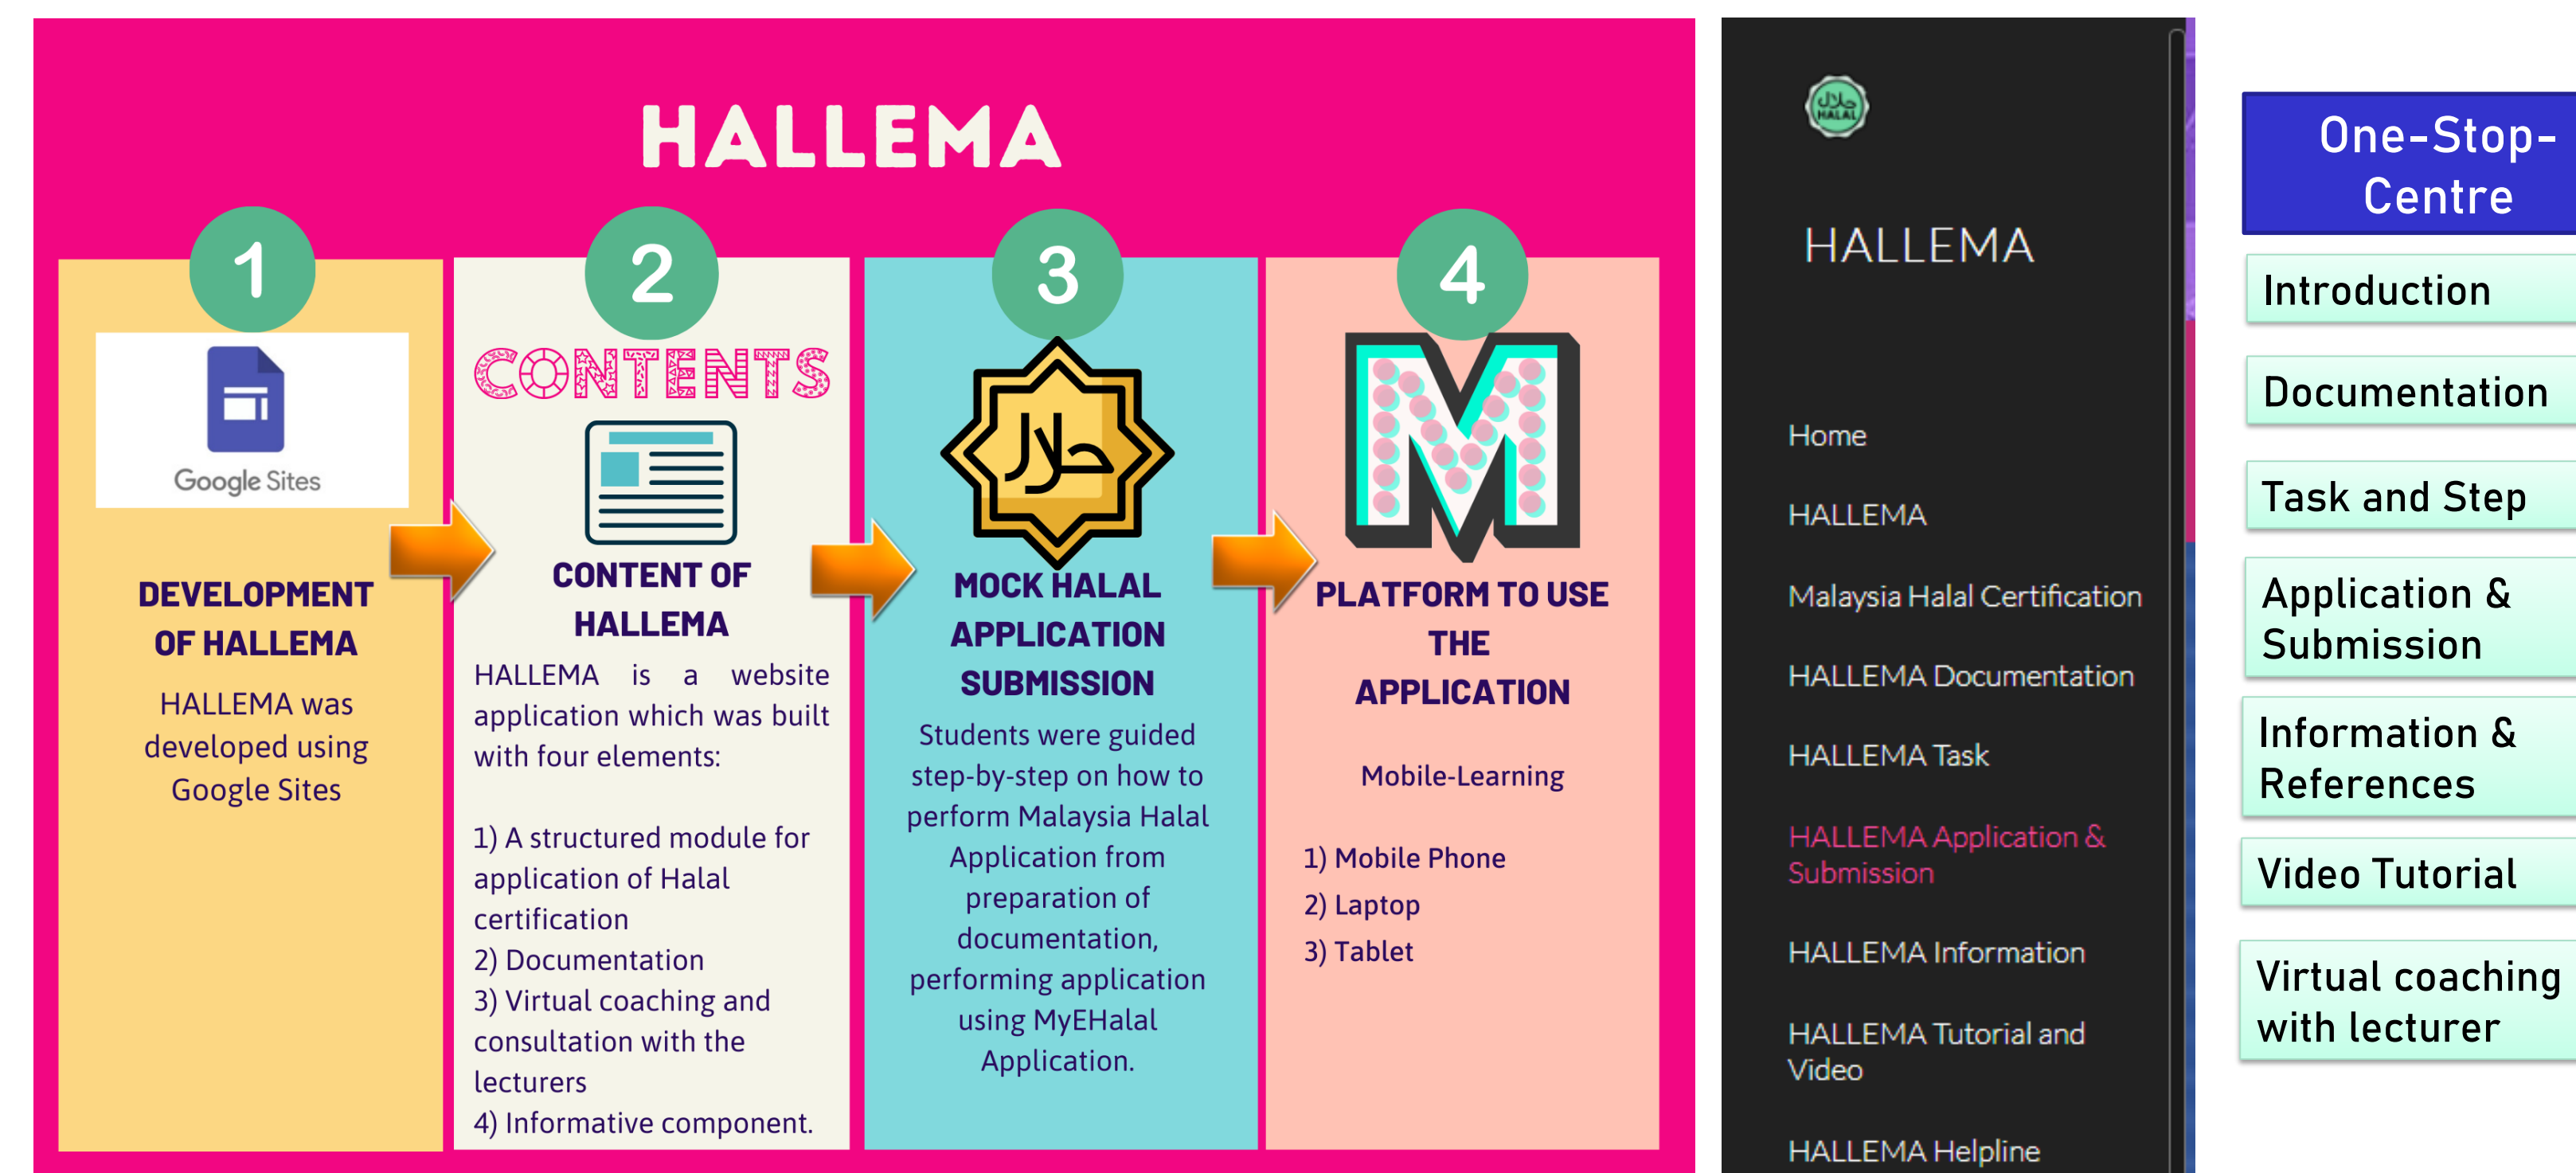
HALLEMA

1

Google Sites

DEVELOPMENT OF HALLEMA

HALLEMA was developed using Google Sites

2

CONTENTS

CONTENT OF HALLEMA

HALLEMA is a website application which was built with four elements:

1) A structured module for application of Halal certification
2) Documentation
3) Virtual coaching and consultation with the lecturers
4) Informative component.

3

حلال

MOCK HALAL APPLICATION SUBMISSION

Students were guided step-by-step on how to perform Malaysia Halal Application from preparation of documentation, performing application using MyEHalal Application.

4

M

PLATFORM TO USE THE APPLICATION

Mobile-Learning

1) Mobile Phone
2) Laptop
3) Tablet

حلال HALAL

HALLEMA

Home

HALLEMA

Malaysia Halal Certification

HALLEMA Documentation

HALLEMA Task

HALLEMA Application & Submission

HALLEMA Information

HALLEMA Tutorial and Video

HALLEMA Helpline

One-Stop-Centre

Introduction

Documentation

Task and Step

Application & Submission

Information & References

Video Tutorial

Virtual coaching with lecturer